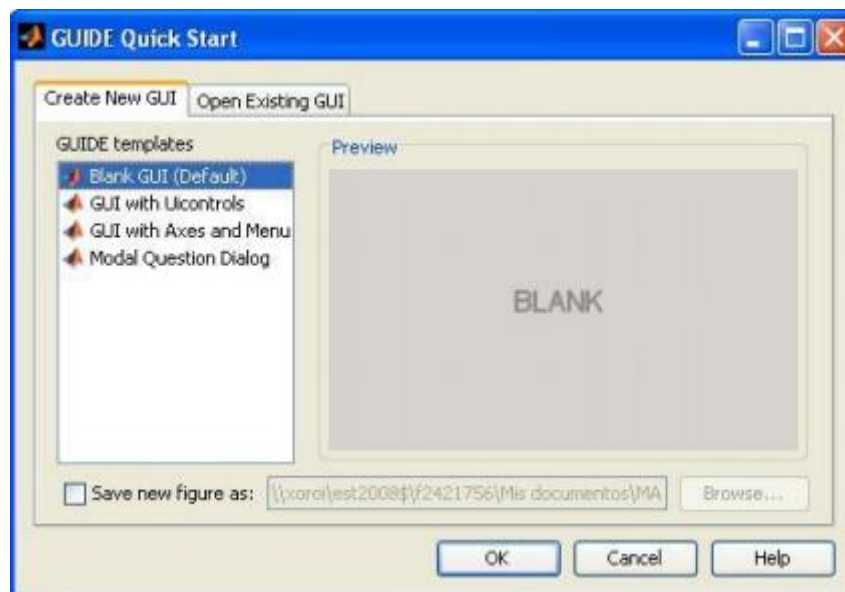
GUIDE Quick Start

Create New GUI | Open Existing GUI

GUIDE templates

Blank GUI (Default)
GUI with Uicontrols
GUI with Axes and Menu
Modal Question Dialog

Preview

BLANK

Save new figure as: \\xoroi\est2008$\f2421756\Mis documentos\MA

Browse...

OK | Cancel | Help